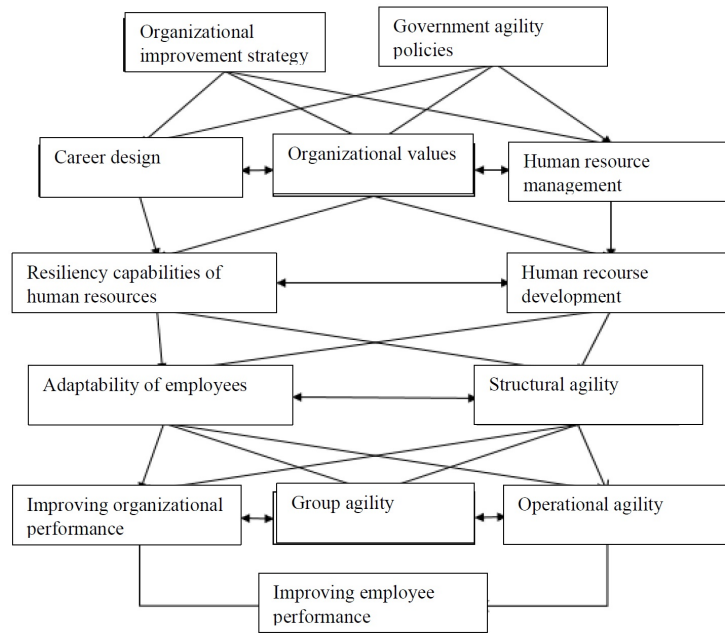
Organizational improvement strategy

Government agility policies

Career design

Organizational values

Human resource management

Resiliency capabilities of human resources

Human recourse development

Adaptability of employees

Structural agility

Improving organizational performance

Group agility

Operational agility

Improving employee performance